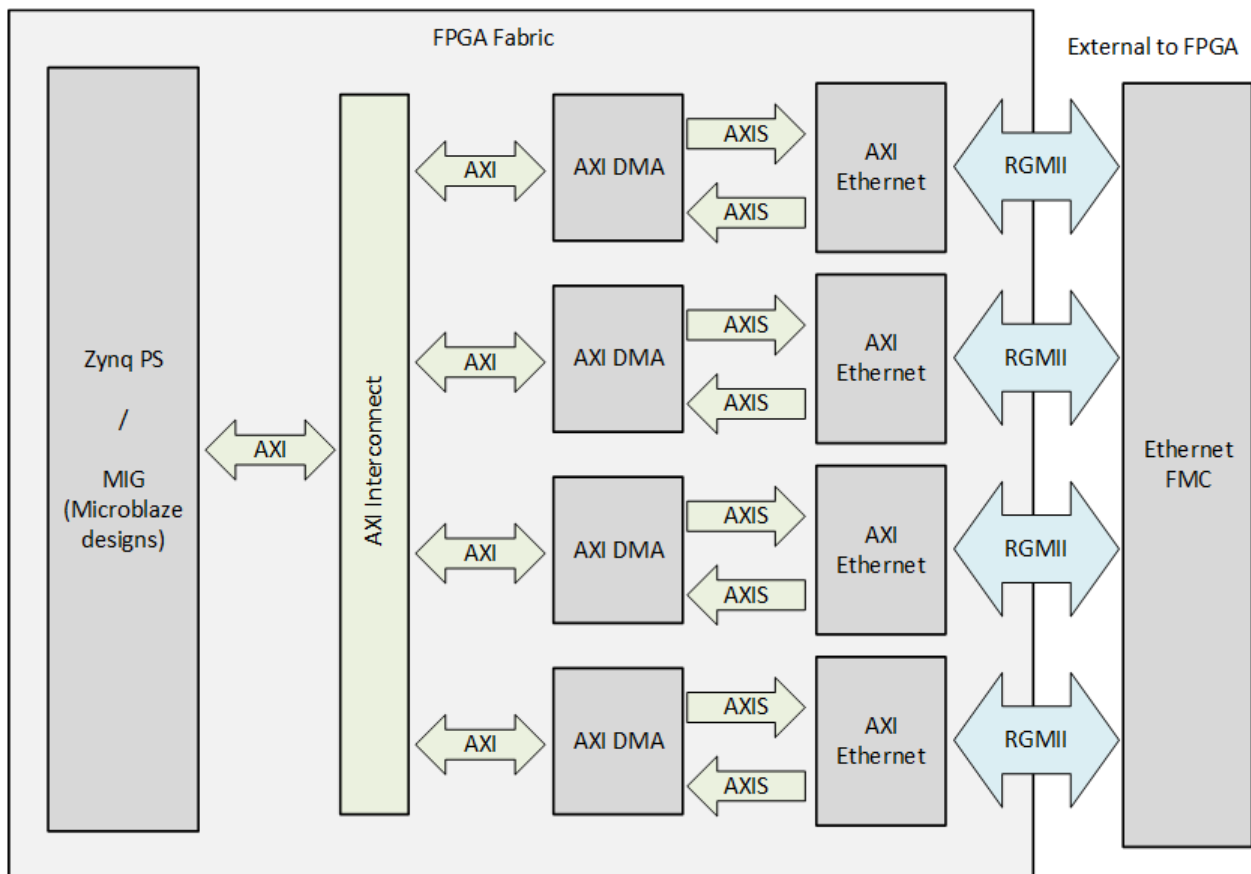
FPGA Fabric

External to FPGA

Zynq PS
/
MIG
(Microblaze designs)

AXI

AXI Interconnect

AXI
AXI DMA
AXIS
AXIS
AXI Ethernet
RGMII

AXI
AXI DMA
AXIS
AXIS
AXI Ethernet
RGMII

AXI
AXI DMA
AXIS
AXIS
AXI Ethernet
RGMII

AXI
AXI DMA
AXIS
AXIS
AXI Ethernet
RGMII

Ethernet FMC